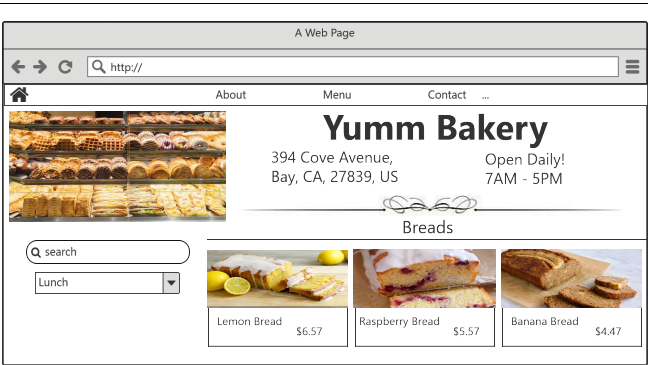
A Web Page

http://

About Menu Contact ...

Yumm Bakery

394 Cove Avenue, Bay, CA, 27839, US

Open Daily! 7AM - 5PM

Breads

search

Lunch

Lemon Bread $6.57

Raspberry Bread $5.57

Banana Bread $4.47